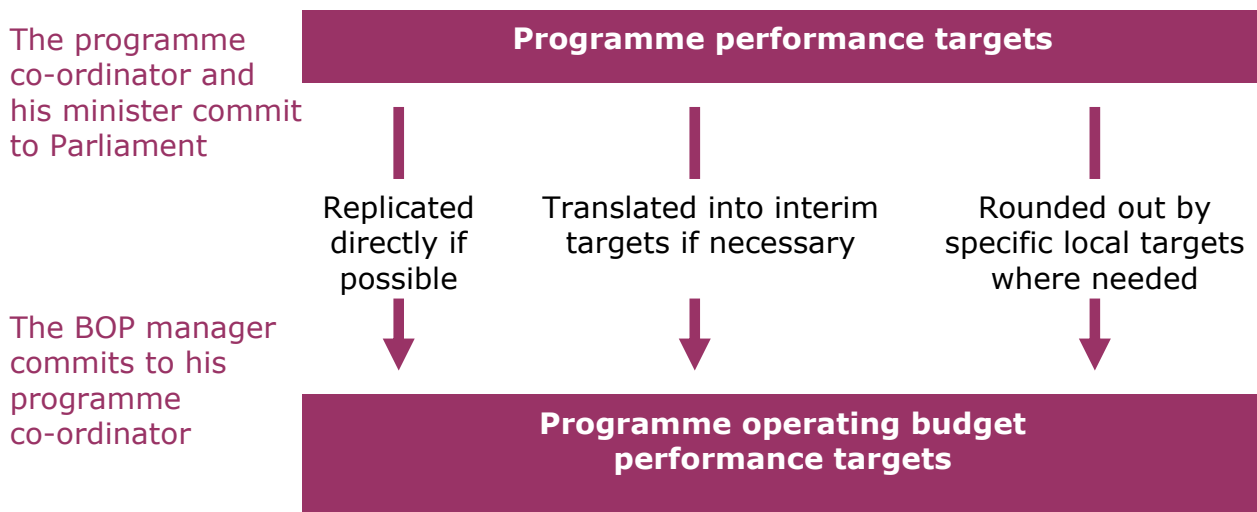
The programme co-ordinator and his minister commit to Parliament

Programme performance targets

Replicated directly if possible

Translated into interim targets if necessary

Rounded out by specific local targets where needed

The BOP manager commits to his programme co-ordinator

Programme operating budget performance targets